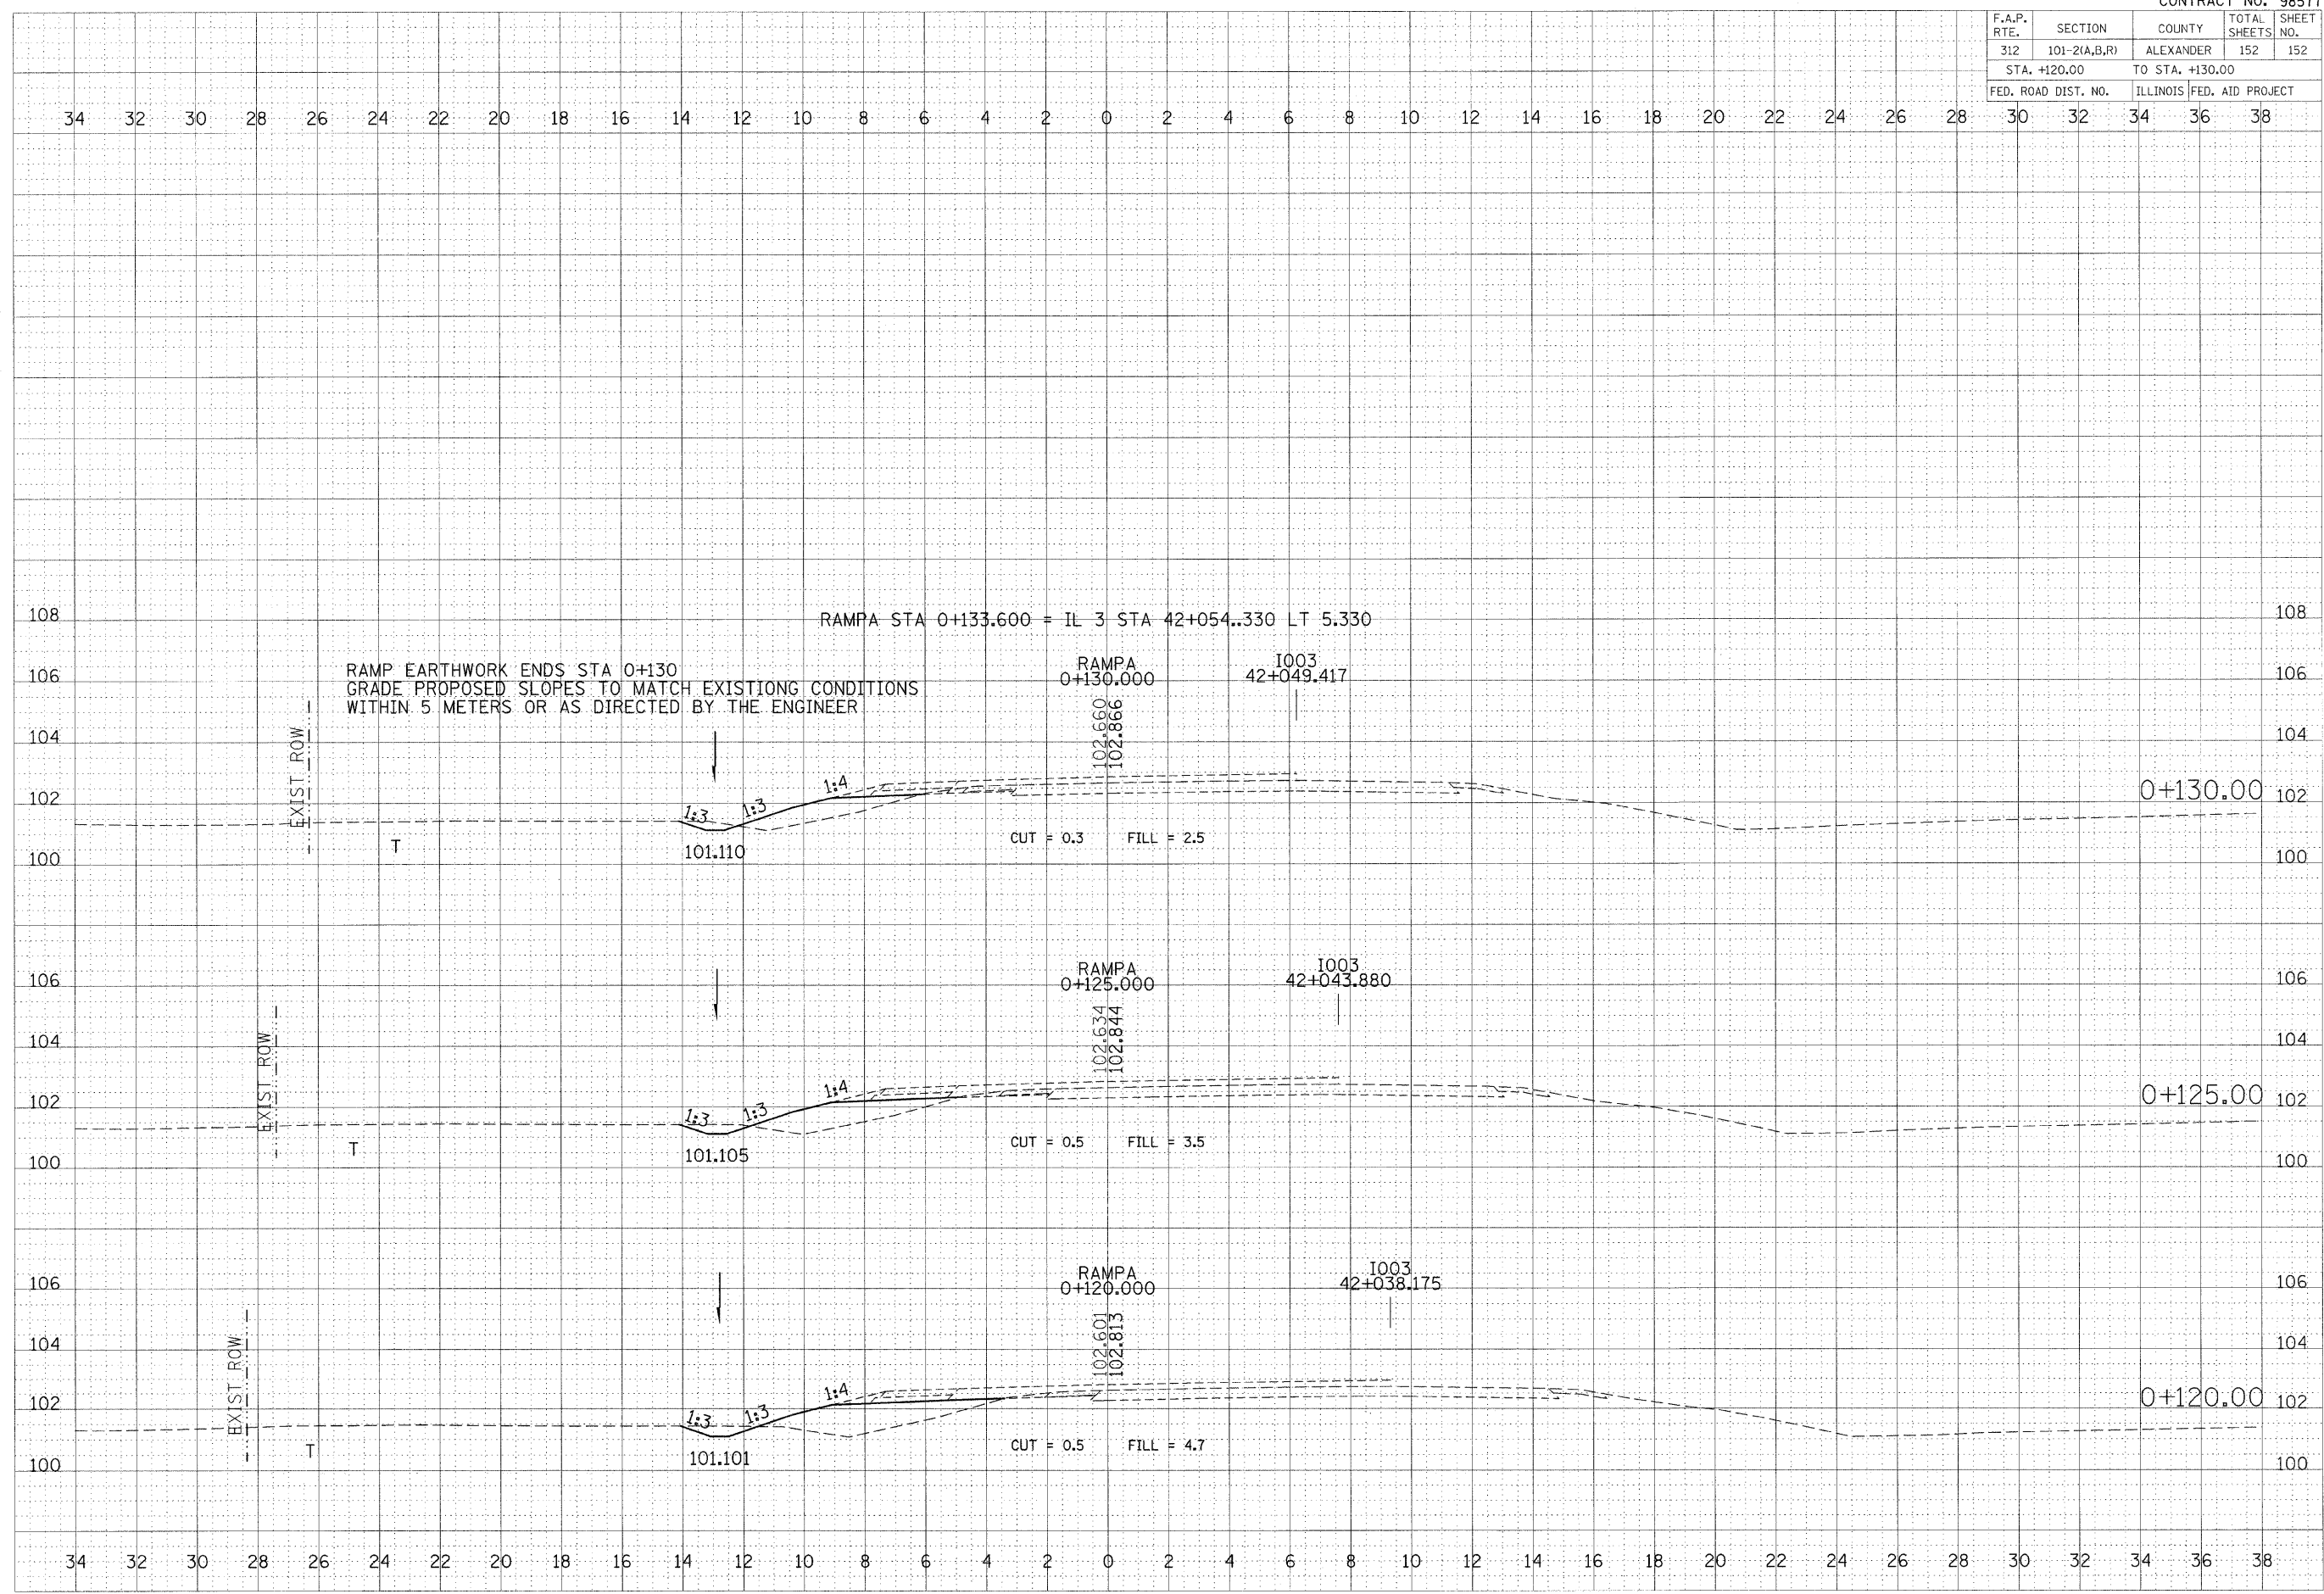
CONTRACT NO. 985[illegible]

| F.A.P. RTE. | SECTION | COUNTY | TOTAL SHEETS | SHEET NO. |
|---|---|---|---|---|
| 312 | 101-2(A,B,R) | ALEXANDER | 152 | 152 |
| STA. +120.00 | | TO STA. +130.00 | | |
| FED. ROAD DIST. NO. | | ILLINOIS | FED. AID PROJECT | |

34 32 30 28 26 24 22 20 18 16 14 12 10 8 6 4 2 0 2 4 6 8 10 12 14 16 18 20 22 24 26 28 30 32 34 36 38

108 108
RAMPA STA 0+133.600 = IL 3 STA 42+054..330 LT 5.330

106 106
RAMP EARTHWORK ENDS STA 0+130
GRADE PROPOSED SLOPES TO MATCH EXISTIONG CONDITIONS
WITHIN 5 METERS OR AS DIRECTED BY THE ENGINEER

RAMPA
0+130.000

I003
42+049.417

104 104
102.660
102.866
EXIST ROW
1:4
1:3
1:3
102 0+130.00 102
T
101.110
CUT = 0.3 FILL = 2.5
100 100

106 106
RAMPA
0+125.000
I003
42+043.880
104 104
102.634
102.844
EXIST ROW
1:4
1:3
1:3
102 0+125.00 102
T
101.105
CUT = 0.5 FILL = 3.5
100 100

106 106
RAMPA
0+120.000
I003
42+038.175
104 104
102.601
102.813
EXIST ROW
1:4
1:3
1:3
102 0+120.00 102
T
101.101
CUT = 0.5 FILL = 4.7
100 100

34 32 30 28 26 24 22 20 18 16 14 12 10 8 6 4 2 0 2 4 6 8 10 12 14 16 18 20 22 24 26 28 30 32 34 36 38